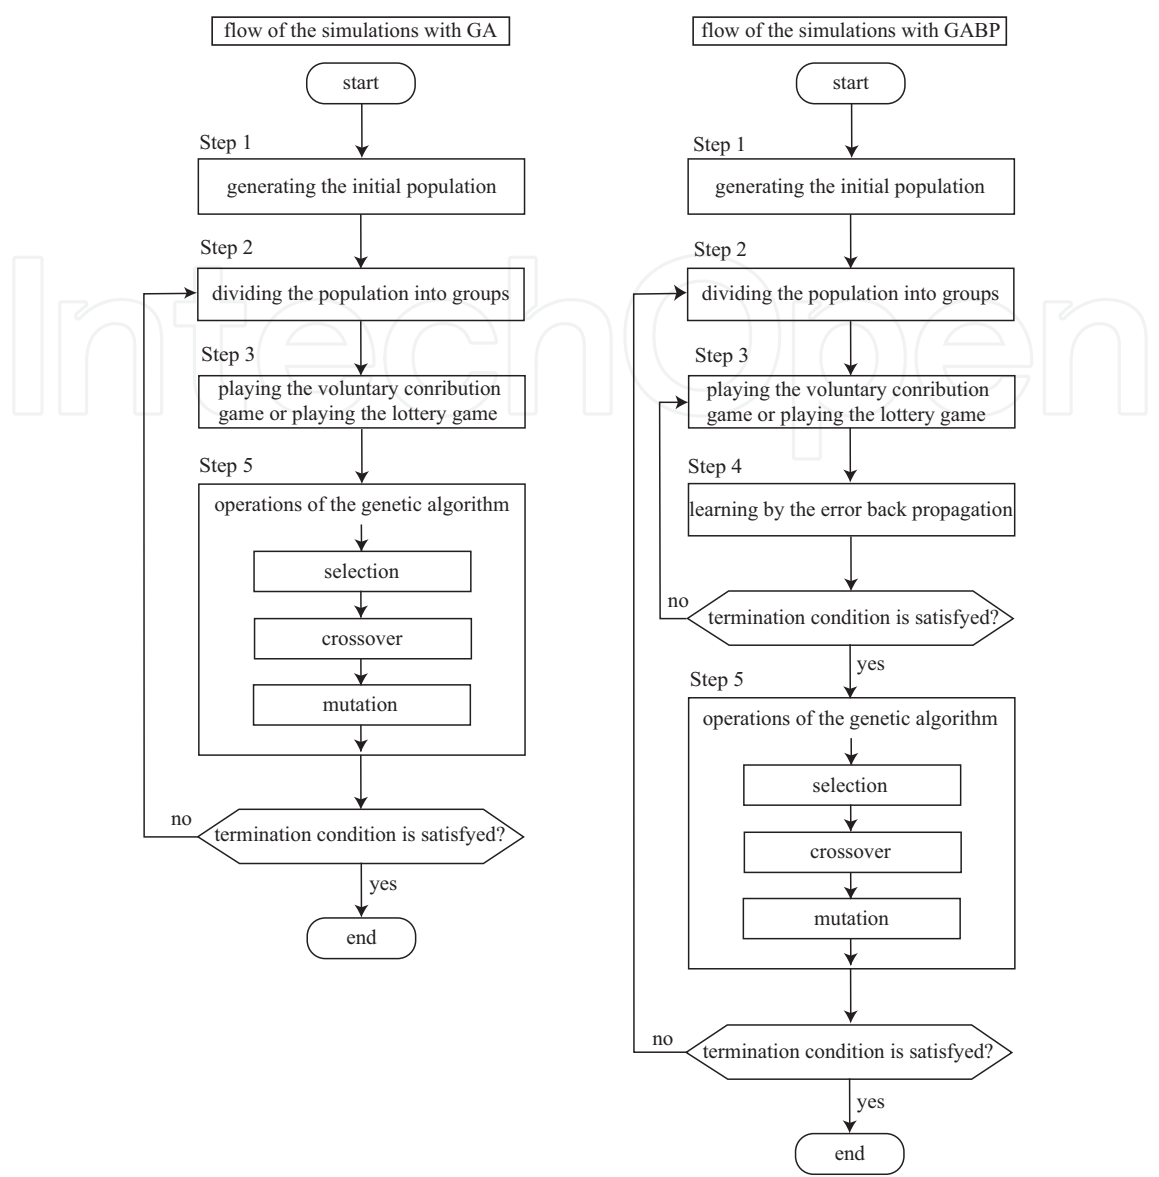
flow of the simulations with GA

start

Step 1

generating the initial population

Step 2

dividing the population into groups

Step 3

playing the voluntary conribution game or playing the lottery game

Step 5

operations of the genetic algorithm

selection

crossover

mutation

no

termination condition is satisfyed?

yes

end

flow of the simulations with GABP

start

Step 1

generating the initial population

Step 2

dividing the population into groups

Step 3

playing the voluntary conribution game or playing the lottery game

Step 4

learning by the error back propagation

no

termination condition is satisfyed?

yes

Step 5

operations of the genetic algorithm

selection

crossover

mutation

no

termination condition is satisfyed?

yes

end

IntechOpen